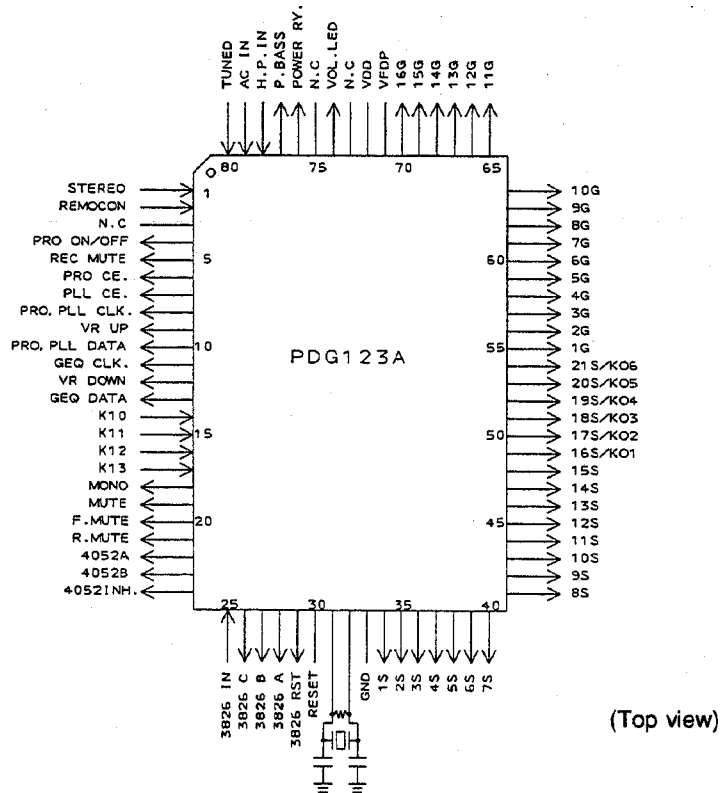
TUNED
AC IN
H.P.IN
P.BASS
POWER RY.
N.C
VOL.LED
N.C
VDD
VFDP
16G
15G
14G
13G
12G
11G

80
75
70
65

STEREO
REMOCON
N.C
PRO ON/OFF
REC MUTE
PRO CE.
PLL CE.
PRO. PLL CLK.
VR UP
PRO. PLL DATA
GEQ CLK.
VR DOWN
GEQ DATA
K10
K11
K12
K13
MONO
MUTE
F.MUTE
R.MUTE
4052A
4052B
4052INH.

1
5
10
15
20

PDG123A

60
55
50
45

10G
9G
8G
7G
6G
5G
4G
3G
2G
1G
21S/KO6
20S/KO5
19S/KO4
18S/KO3
17S/KO2
16S/KO1
15S
14S
13S
12S
11S
10S
9S
8S

25
30
35
40

3826 IN
3826 C
3826 B
3826 A
3826 RST
RESET
GND
1S
2S
3S
4S
5S
6S
7S

(Top view)